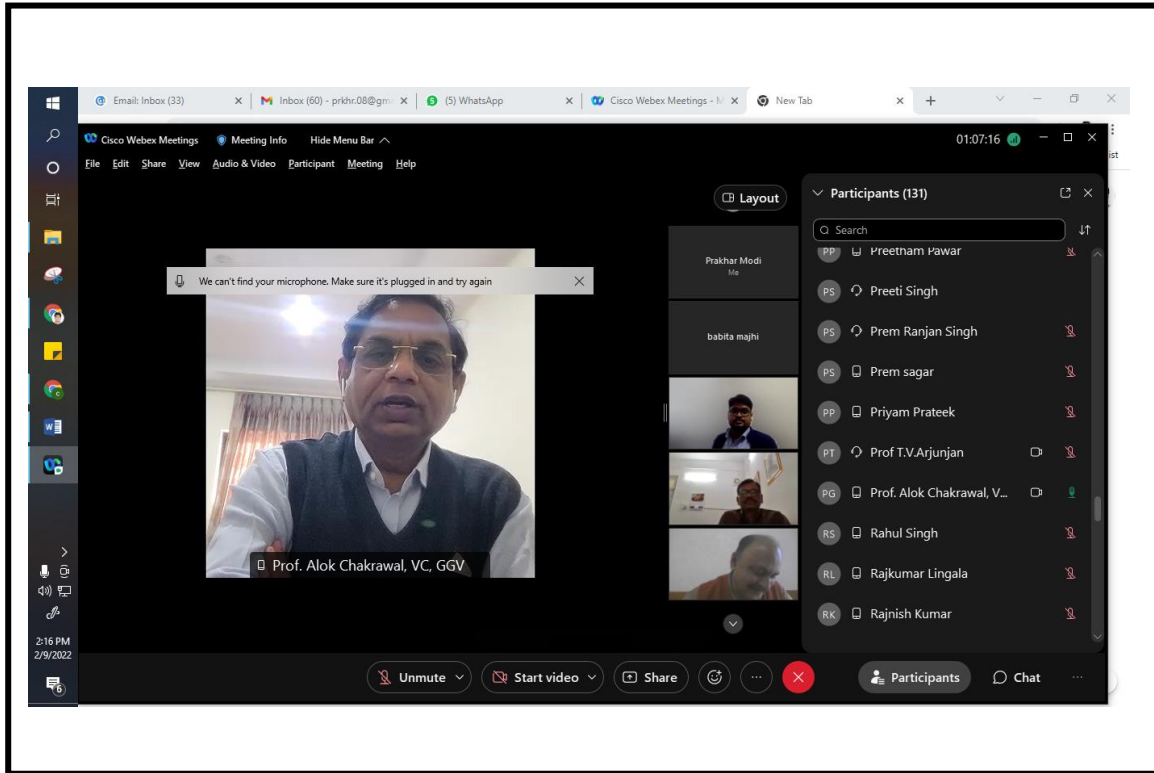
Email: Inbox (33)
Inbox (60) - prkhr.08@gm
(5) WhatsApp
Cisco Webex Meetings - M
New Tab

Cisco Webex Meetings
Meeting Info
Hide Menu Bar
01:07:16
File Edit Share View Audio & Video Participant Meeting Help

Layout

We can't find your microphone. Make sure it's plugged in and try again

Prakhar Modi
Me

babita majhi

Prof. Alok Chakrawal, VC, GGV

Participants (131)
Search
PP Preetham Pawar
PS Preeti Singh
PS Prem Ranjan Singh
PS Prem sagar
PP Priyam Prateek
PT Prof T.V.Arjunjan
PG Prof. Alok Chakrawal, V...
RS Rahul Singh
RL Rajkumar Lingala
RK Rajnish Kumar

Unmute
Start video
Share
Participants
Chat

2:16 PM
2/9/2022